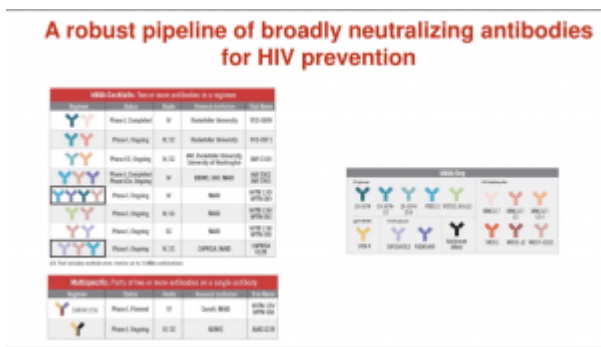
A robust pipeline of broadly neutralizing antibodies for HIV prevention

bNAb Cocktails: Two or more antibodies in a regimen

| Regimen | Status | Route | Research Institution | Trial Name |
|---|---|---|---|---|
| | Phase I, Completed | IV | Rockefeller University | YCO-0899 |
| | Phase I, Ongoing | IV, SC | Rockefeller University | YCO-0971 |
| | Phase I/II, Ongoing | IV, SC | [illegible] | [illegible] |
| | Phase I, Completed; Phase I/IIa, Ongoing | IV | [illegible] | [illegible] |
| | Phase I, Ongoing | IV | NIAID | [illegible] |
| | Phase I, Ongoing | IV, SC | NIAID | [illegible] |
| | Phase I, Ongoing | SC | NIAID | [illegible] |
| | Phase I, Ongoing | IV, SC | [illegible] | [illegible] |

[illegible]

Multispecifics: Parts of two or more antibodies on a single antibody

| Regimen | Status | Route | Research Institution | Trial Name |
|---|---|---|---|---|
| | Phase I, Planned | IV | Sanofi, NIAID | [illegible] |
| | Phase I, Ongoing | IV, SC | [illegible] | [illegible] |

bNAb Key

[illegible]